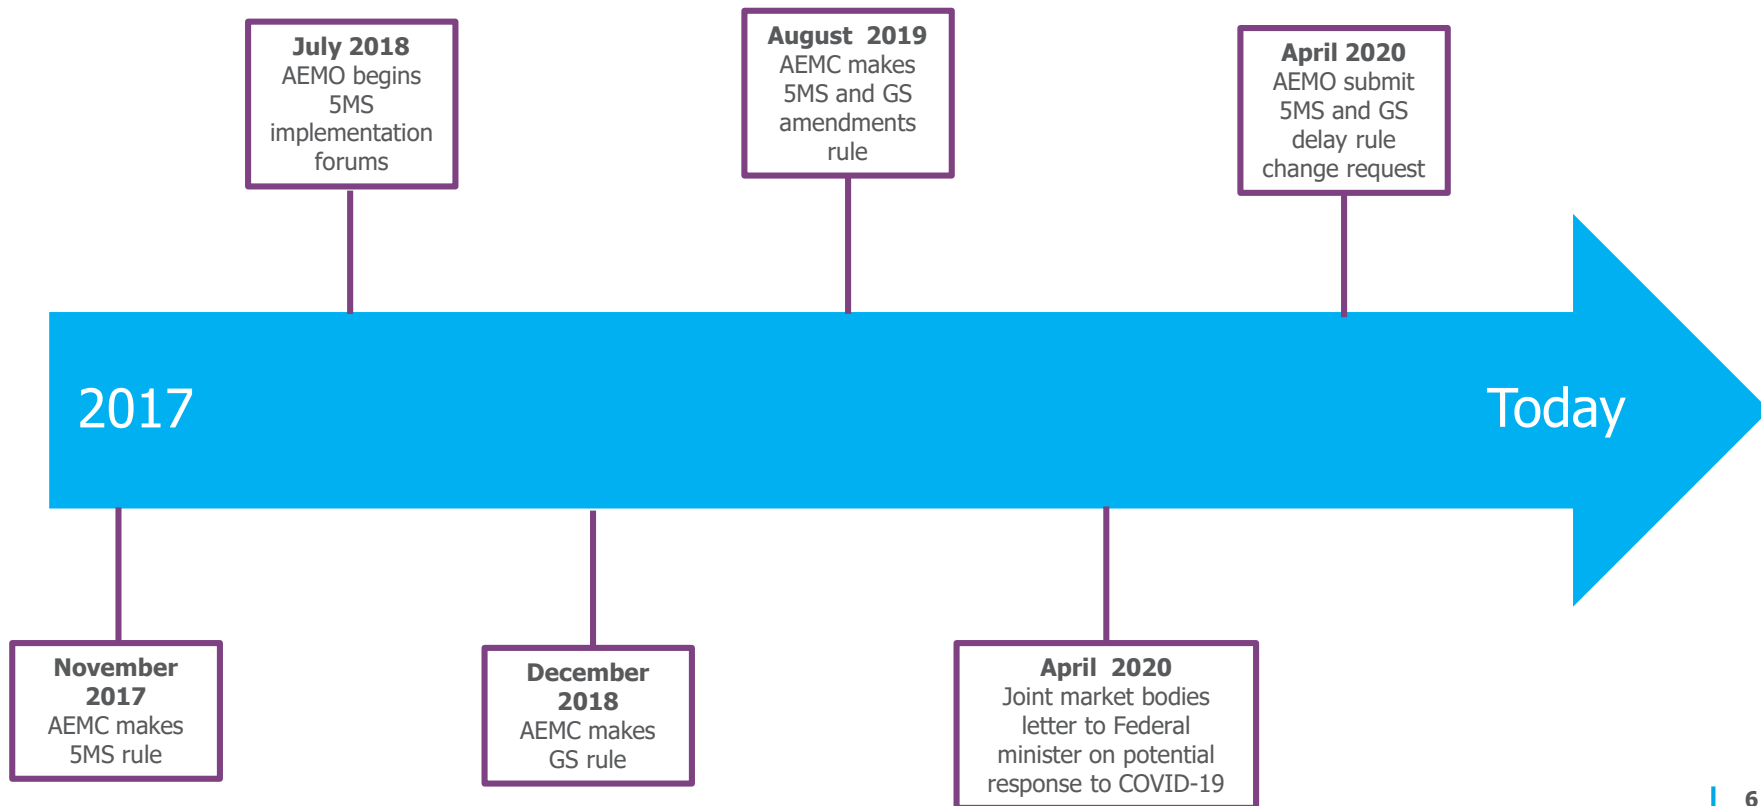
July 2018
AEMO begins 5MS implementation forums

August 2019
AEMC makes 5MS and GS amendments rule

April 2020
AEMO submit 5MS and GS delay rule change request

2017

Today

November 2017
AEMC makes 5MS rule

December 2018
AEMC makes GS rule

April 2020
Joint market bodies letter to Federal minister on potential response to COVID-19

6